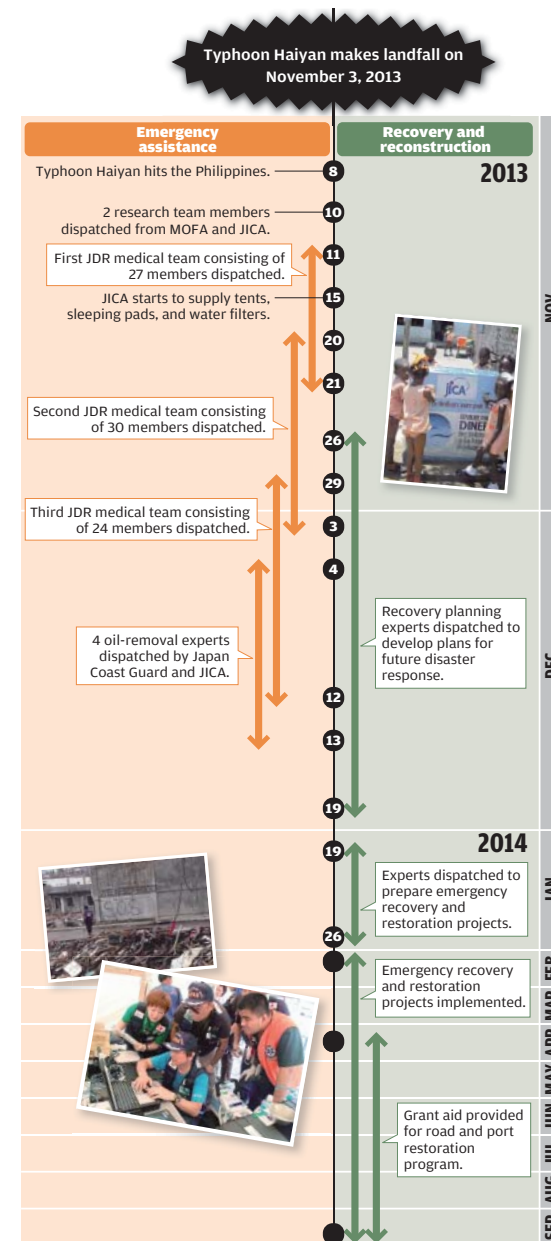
Typhoon Haiyan makes landfall on November 3, 2013

Emergency assistance

Recovery and reconstruction

2013

Typhoon Haiyan hits the Philippines.

8

2 research team members dispatched from MOFA and JICA.

10

First JDR medical team consisting of 27 members dispatched.

11

JICA starts to supply tents, sleeping pads, and water filters.

15

20

21

NOV

Second JDR medical team consisting of 30 members dispatched.

26

29

Third JDR medical team consisting of 24 members dispatched.

3

4

Recovery planning experts dispatched to develop plans for future disaster response.

4 oil-removal experts dispatched by Japan Coast Guard and JICA.

12

13

19

DEC

2014

19

Experts dispatched to prepare emergency recovery and restoration projects.

26

JAN

Emergency recovery and restoration projects implemented.

FEB

MAR

APR

MAY

JUN

Grant aid provided for road and port restoration program.

JUL

AUG

SEP